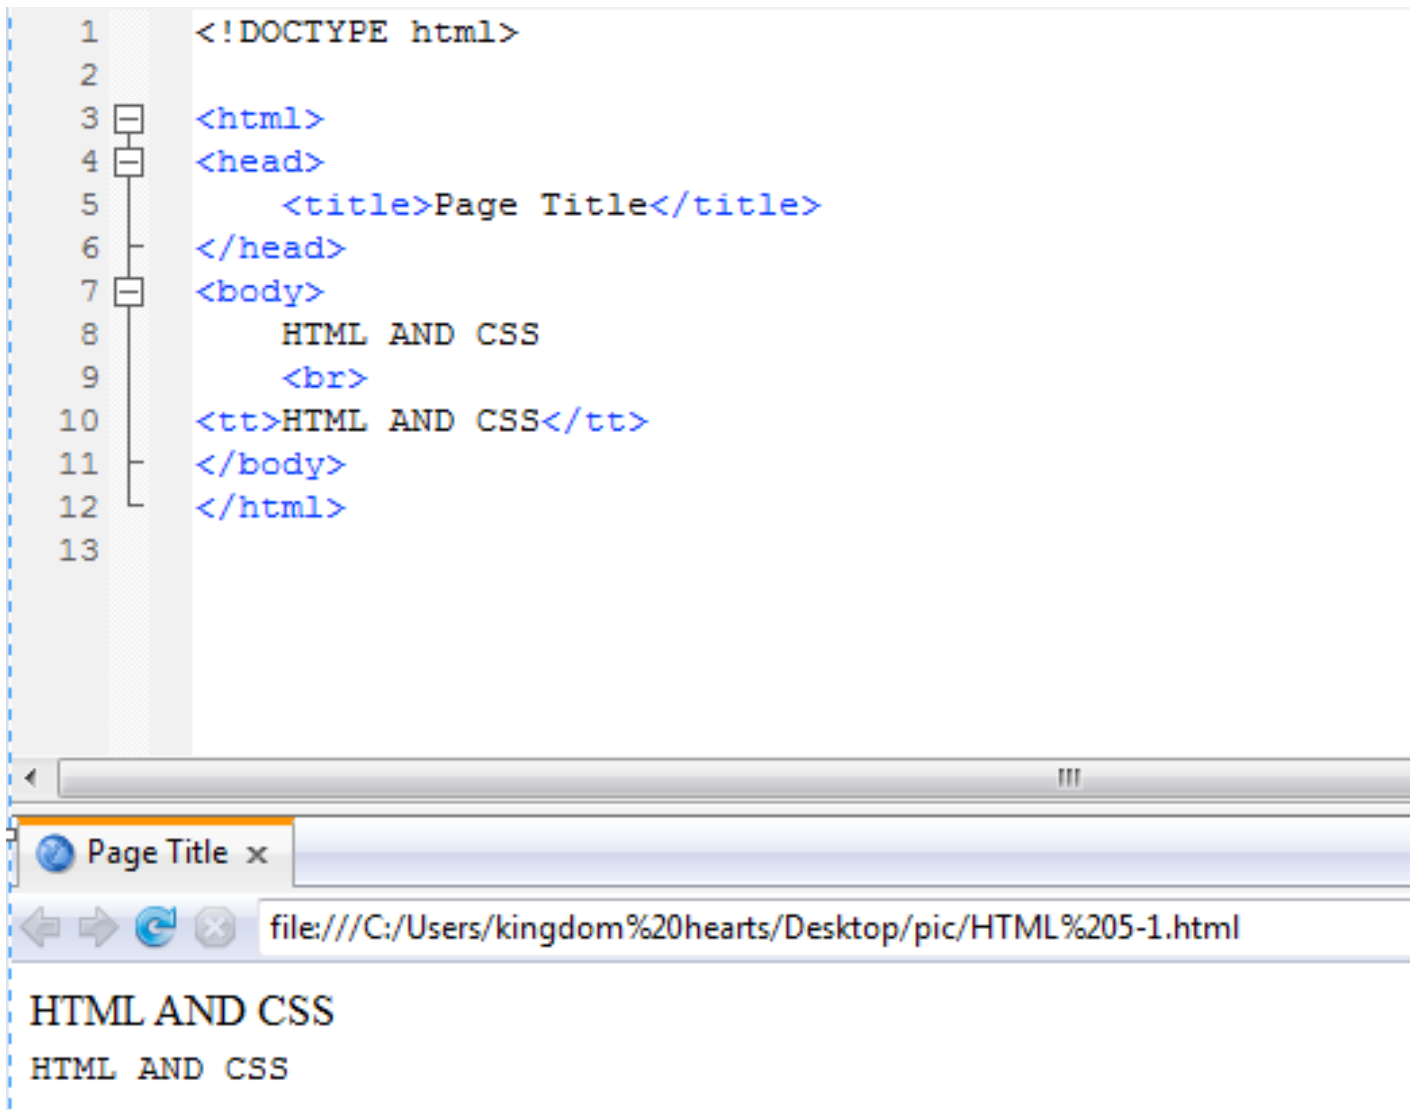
1 <!DOCTYPE html>
2
3 <html>
4 <head>
5 <title>Page Title</title>
6 </head>
7 <body>
8 HTML AND CSS
9 <br>
10 <tt>HTML AND CSS</tt>
11 </body>
12 </html>
13

Page Title ×

file:///C:/Users/kingdom%20hearts/Desktop/pic/HTML%205-1.html

HTML AND CSS
HTML AND CSS